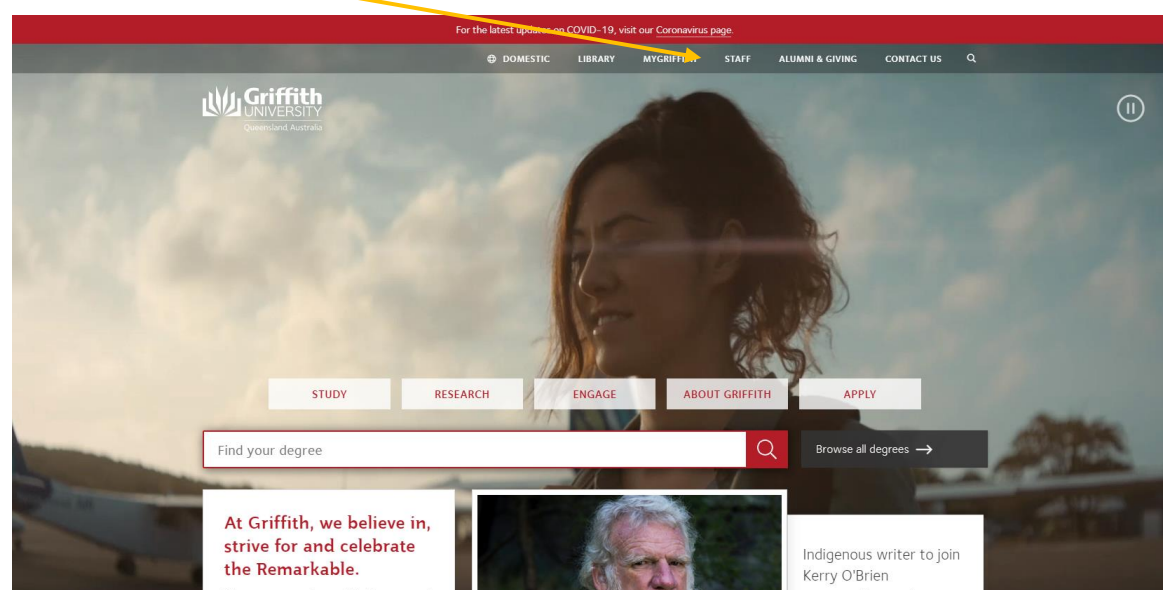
For the latest updates on COVID-19, visit our Coronavirus page.

DOMESTIC LIBRARY MYGRIFFITH STAFF ALUMNI & GIVING CONTACT US

Griffith UNIVERSITY Queensland Australia

STUDY RESEARCH ENGAGE ABOUT GRIFFITH APPLY

Find your degree

Browse all degrees →

At Griffith, we believe in, strive for and celebrate the Remarkable.

Indigenous writer to join Kerry O'Brien